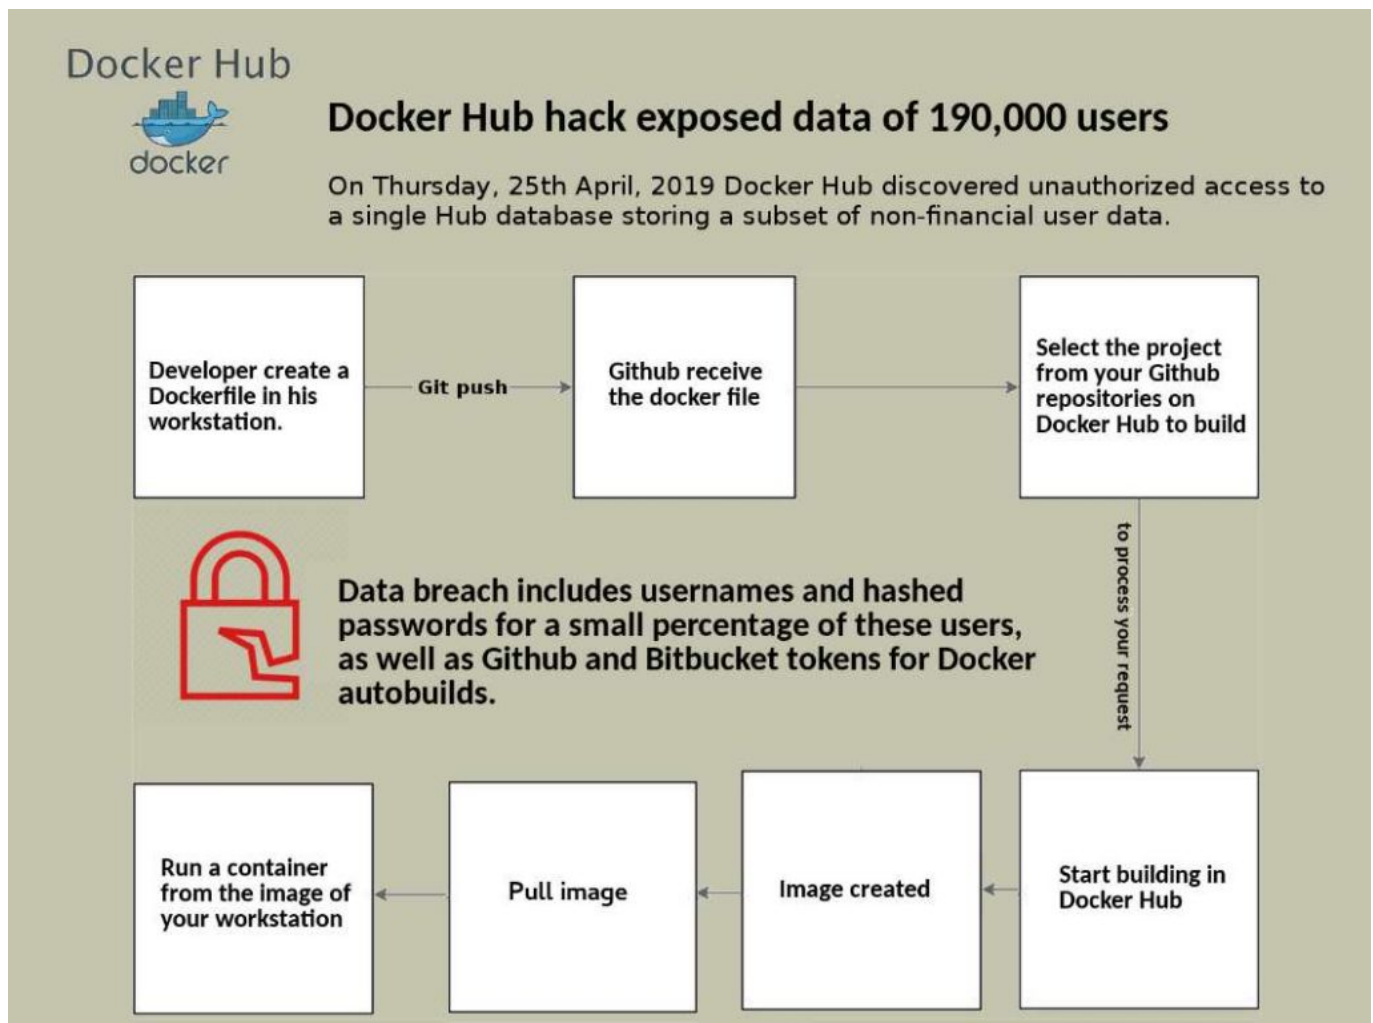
Docker Hub

docker

Docker Hub hack exposed data of 190,000 users

On Thursday, 25th April, 2019 Docker Hub discovered unauthorized access to a single Hub database storing a subset of non-financial user data.

Developer create a Dockerfile in his workstation.

Git push

Github receive the docker file

Select the project from your Github repositories on Docker Hub to build

to process your request

Data breach includes usernames and hashed passwords for a small percentage of these users, as well as Github and Bitbucket tokens for Docker autobuilds.

Start building in Docker Hub

Image created

Pull image

Run a container from the image of your workstation